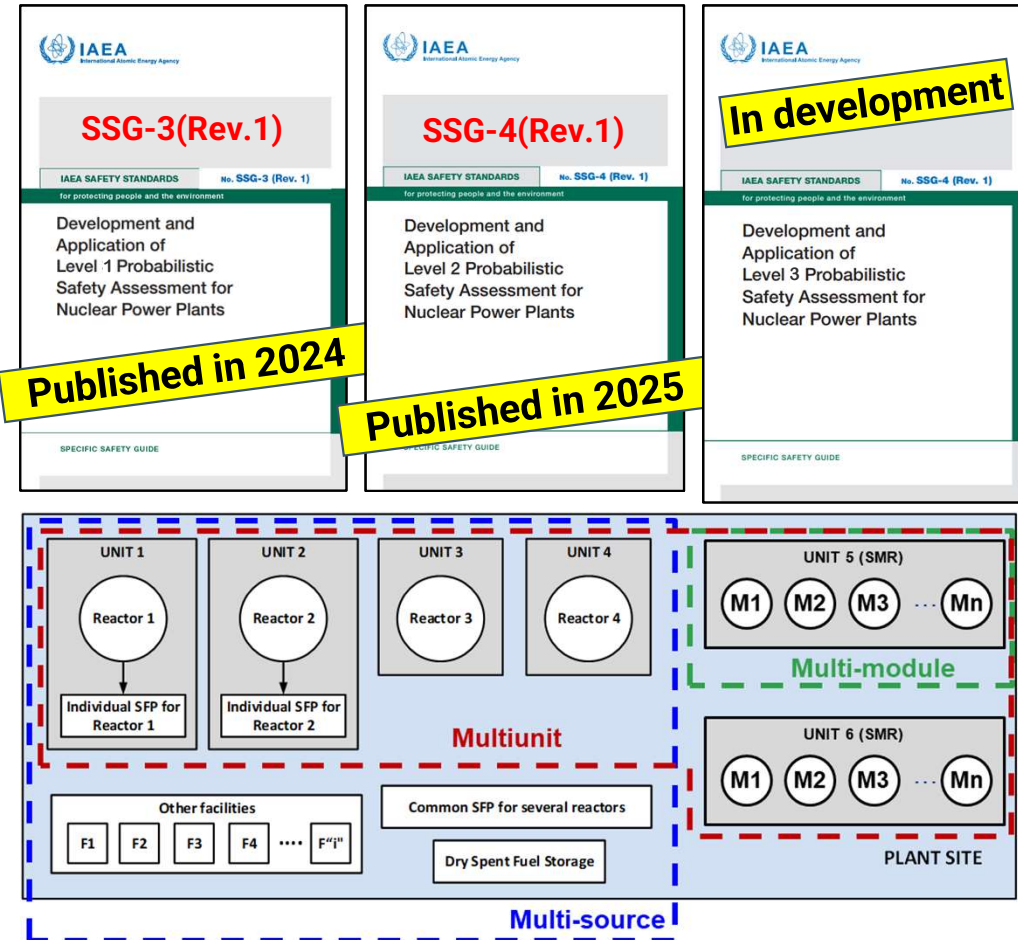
IAEA
International Atomic Energy Agency

SSG-3(Rev.1)

IAEA SAFETY STANDARDS
for protecting people and the environment
No. SSG-3 (Rev. 1)

Development and Application of Level 1 Probabilistic Safety Assessment for Nuclear Power Plants

Published in 2024

SPECIFIC SAFETY GUIDE

IAEA
International Atomic Energy Agency

SSG-4(Rev.1)

IAEA SAFETY STANDARDS
for protecting people and the environment
No. SSG-4 (Rev. 1)

Development and Application of Level 2 Probabilistic Safety Assessment for Nuclear Power Plants

Published in 2025

SPECIFIC SAFETY GUIDE

IAEA
International Atomic Energy Agency

In development

IAEA SAFETY STANDARDS
for protecting people and the environment
No. SSG-4 (Rev. 1)

Development and Application of Level 3 Probabilistic Safety Assessment for Nuclear Power Plants

SPECIFIC SAFETY GUIDE

UNIT 1
Reactor 1
Individual SFP for Reactor 1

UNIT 2
Reactor 2
Individual SFP for Reactor 2

UNIT 3
Reactor 3

UNIT 4
Reactor 4

UNIT 5 (SMR)
M1 M2 M3 ··· Mn

Multi-module

Multiunit

UNIT 6 (SMR)
M1 M2 M3 ··· Mn

Other facilities
F1 F2 F3 F4 ···· F"i"

Common SFP for several reactors

Dry Spent Fuel Storage

PLANT SITE

Multi-source